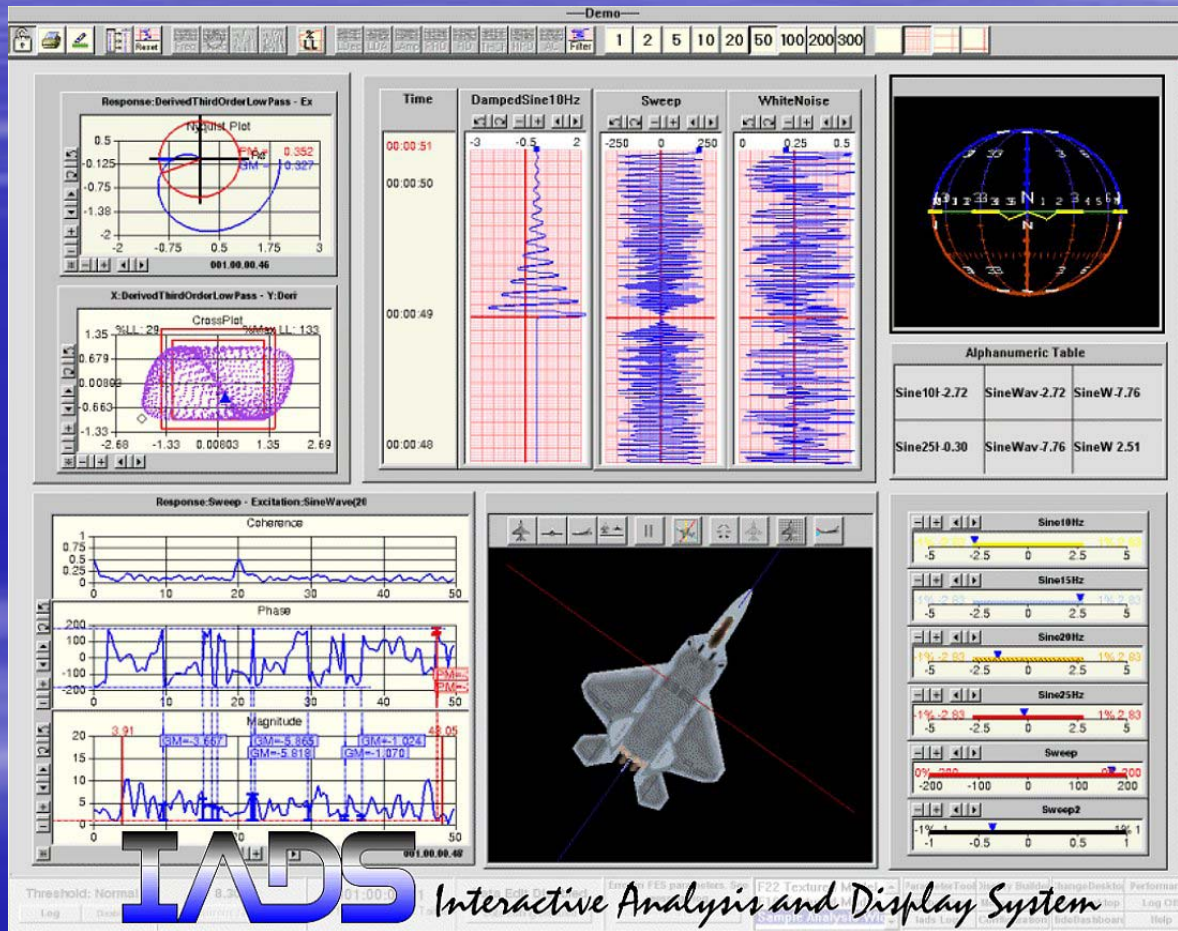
—Demo—

Reset Filter 1 2 5 10 20 50 100 200 300

Response:DerivedThirdOrderLowPass - Ex
Nyquist Plot
0.5
-0.125
-0.75
-1.38
-2
-2 -0.75 0.5 1.75 3
PM 0.352
GM 0.327
001.00.00.46

X:DerivedThirdOrderLowPass - Y:Deri
CrossPlot
%LL: 29 %Max LL: 133
1.35
0.679
0.00803
-0.663
-1.33
-2.68 -1.33 0.00803 1.35 2.69

Time
00:00:51
00:00:50
00:00:49
00:00:48

DampedSine10Hz
-3 -0.5 2

Sweep
-250 0 250

WhiteNoise
0 0.25 0.5

Alphanumeric Table
| | | |
|---|---|---|
| Sine10I-2.72 | SineWav-2.72 | SineW-7.76 |
| Sine25I-0.30 | SineWav-7.76 | SineW 2.51 |

Response:Sweep - Excitation:SineWave(20
Coherence
1
0.75
0.5
0.25
0
0 10 20 30 40 50
Phase
200
100
0
-100
-200
0 10 20 30 40 50
Magnitude
3.91
GM=-3.667
GM=-5.865
GM=-5.818
GM=1.024
GM=-1.070
48.05
20
15
10
5
0
0 10 20 30 40 50
001.00.00.48

Sine10Hz
-5 -2.5 0 2.5 5
Sine15Hz
-5 -2.5 0 2.5 5
Sine20Hz
-1% -2.83 1% 2.83
-5 -2.5 0 2.5 5
Sine25Hz
-1% -2.83 1% 2.83
-5 -2.5 0 2.5 5
Sweep
0% -200 0% 200
-200 -100 0 100 200
Sweep2
-1% 1% 1
-1 -0.5 0 0.5 1

Threshold: Normal
Log
F22 Texture
Sample Analysis
Log Off
Help

IADS
Interactive Analysis and Display System